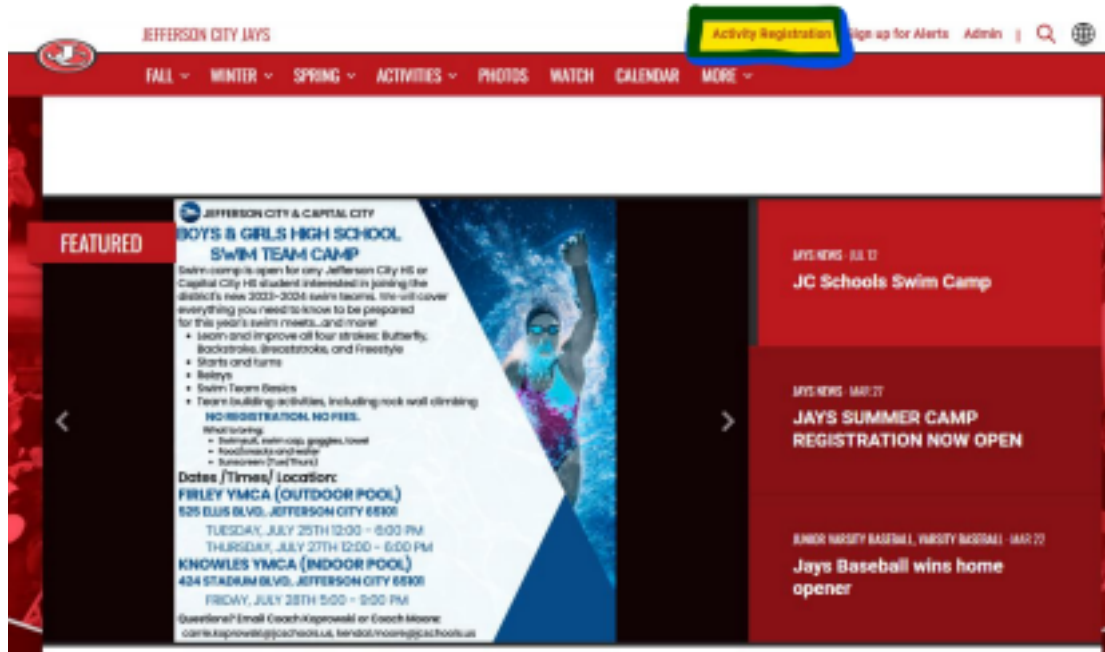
JEFFERSON CITY JAYS

Activity Registration Sign up for Alerts Admin | 

FALL WINTER SPRING ACTIVITIES PHOTOS WATCH CALENDAR MORE

FEATURED

JEFFERSON CITY & CAPITAL CITY
BOYS & GIRLS HIGH SCHOOL
SWIM TEAM CAMP
Swim camp is open for any Jefferson City HS or Capital City HS student interested in joining the district's new 2023-2024 swim teams. We will cover everything you need to know to be prepared for this year's swim meets...and more!
• Learn and improve all four strokes: Butterfly, Backstroke, Breaststroke, and Freestyle
• Starts and turns
• Relays
• Swim Team Basics
• Team building activities, including rock wall climbing
NO REGISTRATION. NO FEES.
What to bring:
• Swimsuit, swim cap, goggles, towel
• Food/snacks and water
• Sunscreen (Tue/Thurs)
Dates /Times/ Location:
FIRLEY YMCA (OUTDOOR POOL)
525 ELLIS BLVD. JEFFERSON CITY 65101
TUESDAY, JULY 25TH 12:00 - 6:00 PM
THURSDAY, JULY 27TH 12:00 - 6:00 PM
KNOWLES YMCA (INDOOR POOL)
424 STADIUM BLVD. JEFFERSON CITY 65101
FRIDAY, JULY 28TH 5:00 - 9:00 PM
Questions? Email Coach Kasprowski or Coach Moore:
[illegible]@jcschools.us, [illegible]@jcschools.us

JAYS NEWS · JUL 12
JC Schools Swim Camp

JAYS NEWS · MAR 27
JAYS SUMMER CAMP REGISTRATION NOW OPEN

JUNIOR VARSITY BASEBALL, VARSITY BASEBALL · MAR 22
Jays Baseball wins home opener